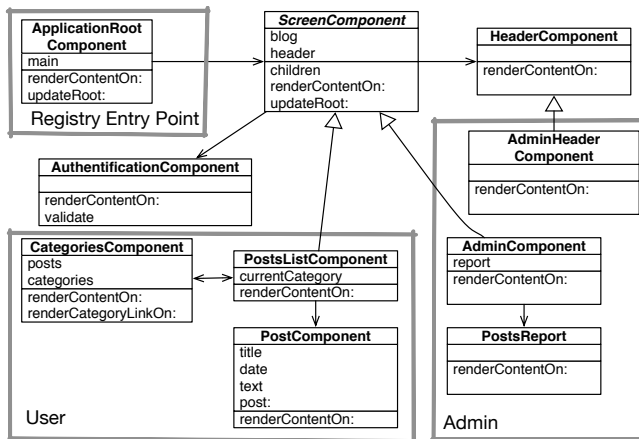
ApplicationRoot Component
main
renderContentOn:
updateRoot:

Registry Entry Point

ScreenComponent
blog
header
children
renderContentOn:
updateRoot:

HeaderComponent
renderContentOn:

AdminHeader Component
renderContentOn:

AuthentificationComponent
renderContentOn:
validate

CategoriesComponent
posts
categories
renderContentOn:
renderCategoryLinkOn:

PostsListComponent
currentCategory
renderContentOn:

PostComponent
title
date
text
post:
renderContentOn:

User

AdminComponent
report
renderContentOn:

PostsReport
renderContentOn:

Admin